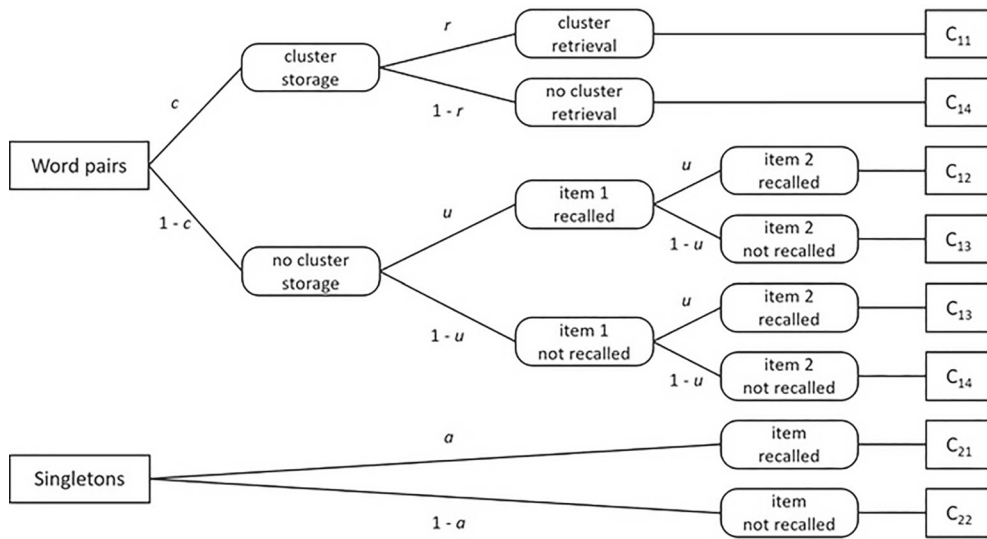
Word pairs

$c$

cluster storage

$r$

cluster retrieval

$C_{11}$

$1 - r$

no cluster retrieval

$C_{14}$

$1 - c$

no cluster storage

$u$

item 1 recalled

$u$

item 2 recalled

$C_{12}$

$1 - u$

item 2 not recalled

$C_{13}$

$1 - u$

item 1 not recalled

$u$

item 2 recalled

$C_{13}$

$1 - u$

item 2 not recalled

$C_{14}$

Singletons

$a$

item recalled

$C_{21}$

$1 - a$

item not recalled

$C_{22}$